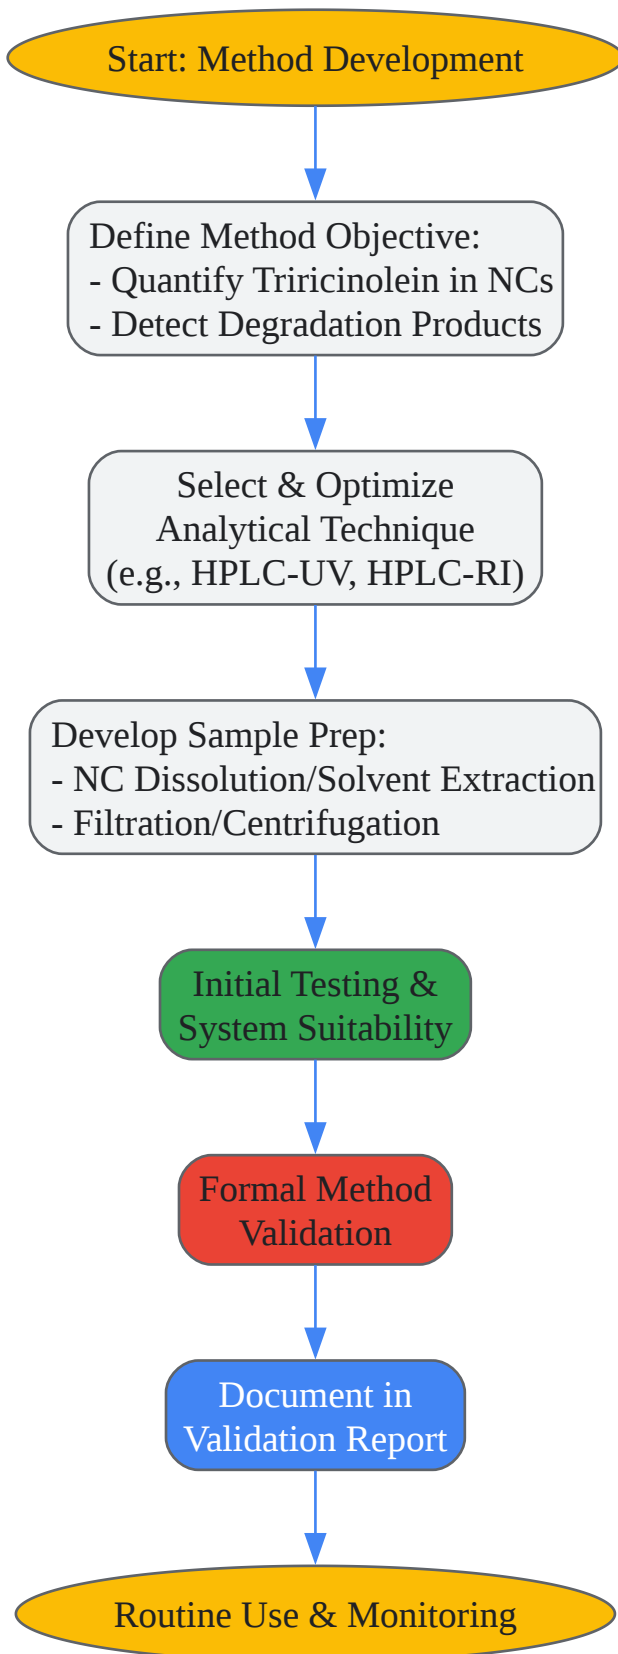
Start: Method Development

Define Method Objective:
- Quantify Triricinolein in NCs
- Detect Degradation Products

Select & Optimize
Analytical Technique
(e.g., HPLC-UV, HPLC-RI)

Develop Sample Prep:
- NC Dissolution/Solvent Extraction
- Filtration/Centrifugation

Initial Testing &
System Suitability

Formal Method
Validation

Document in
Validation Report

Routine Use & Monitoring